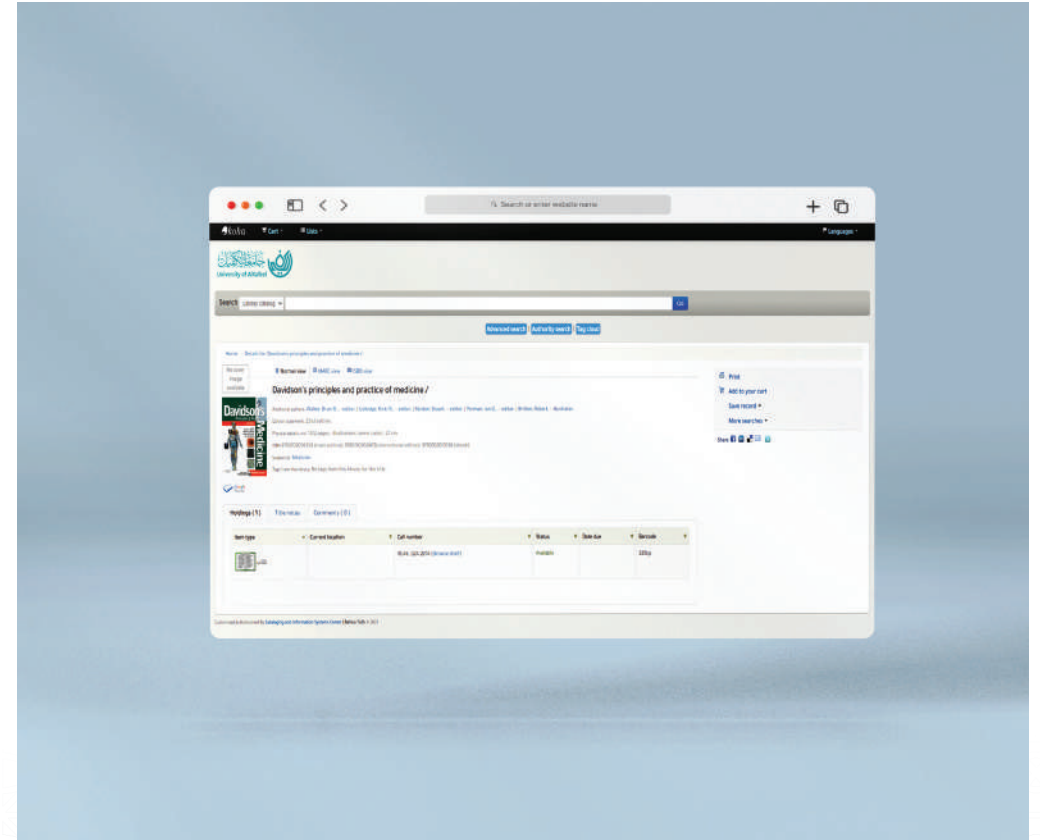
Search or enter website name

Koha Cart Lists Languages

University of Alfaisal

Search Library catalog Go

Advanced search Authority search Tag cloud

Home › Details for: Davidson's principles and practice of medicine /

No cover image available

Normal view MARC view ISBD view

Davidson's principles and practice of medicine /

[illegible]

Davidson's Medicine

Print
Add to your cart
Save record
More searches

Share

Holdings ( 1 ) Title notes Comments ( 0 )

| Item type | Current location | Call number | Status | Date due | Barcode |
|---|---|---|---|---|---|
| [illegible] | | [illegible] | Available | | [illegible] |

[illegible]